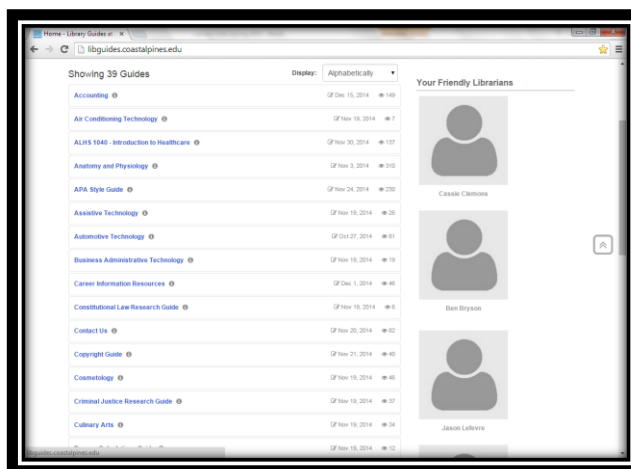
Home - Library Guides at ×

libguides.coastalpines.edu

Showing 39 Guides

Display: Alphabetically

| Guide | Updated | Views |
|---|---|---|
| Accounting | Dec 15, 2014 | 149 |
| Air Conditioning Technology | Nov 19, 2014 | 7 |
| ALHS 1040 - Introduction to Healthcare | Nov 30, 2014 | 137 |
| Anatomy and Physiology | Nov 3, 2014 | 310 |
| APA Style Guide | Nov 24, 2014 | 230 |
| Assistive Technology | Nov 19, 2014 | 25 |
| Automotive Technology | Oct 27, 2014 | 61 |
| Business Administrative Technology | Nov 19, 2014 | 19 |
| Career Information Resources | Dec 1, 2014 | 46 |
| Constitutional Law Research Guide | Nov 19, 2014 | 6 |
| Contact Us | Nov 20, 2014 | 82 |
| Copyright Guide | Nov 21, 2014 | 40 |
| Cosmetology | Nov 19, 2014 | 46 |
| Criminal Justice Research Guide | Nov 19, 2014 | 37 |
| Culinary Arts | Nov 19, 2014 | 34 |
| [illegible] | Nov 19, 2014 | 12 |

Your Friendly Librarians

Cassie Clemons

Ben Bryson

Jason Lefevre

libguides.coastalpines.edu